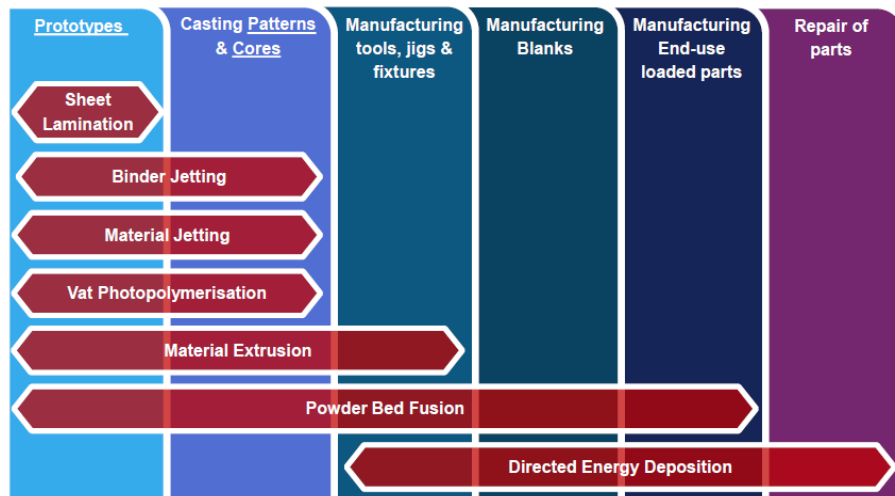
Prototypes

Casting Patterns & Cores

Manufacturing tools, jigs & fixtures

Manufacturing Blanks

Manufacturing End-use loaded parts

Repair of parts

Sheet Lamination

Binder Jetting

Material Jetting

Vat Photopolymerisation

Material Extrusion

Powder Bed Fusion

Directed Energy Deposition